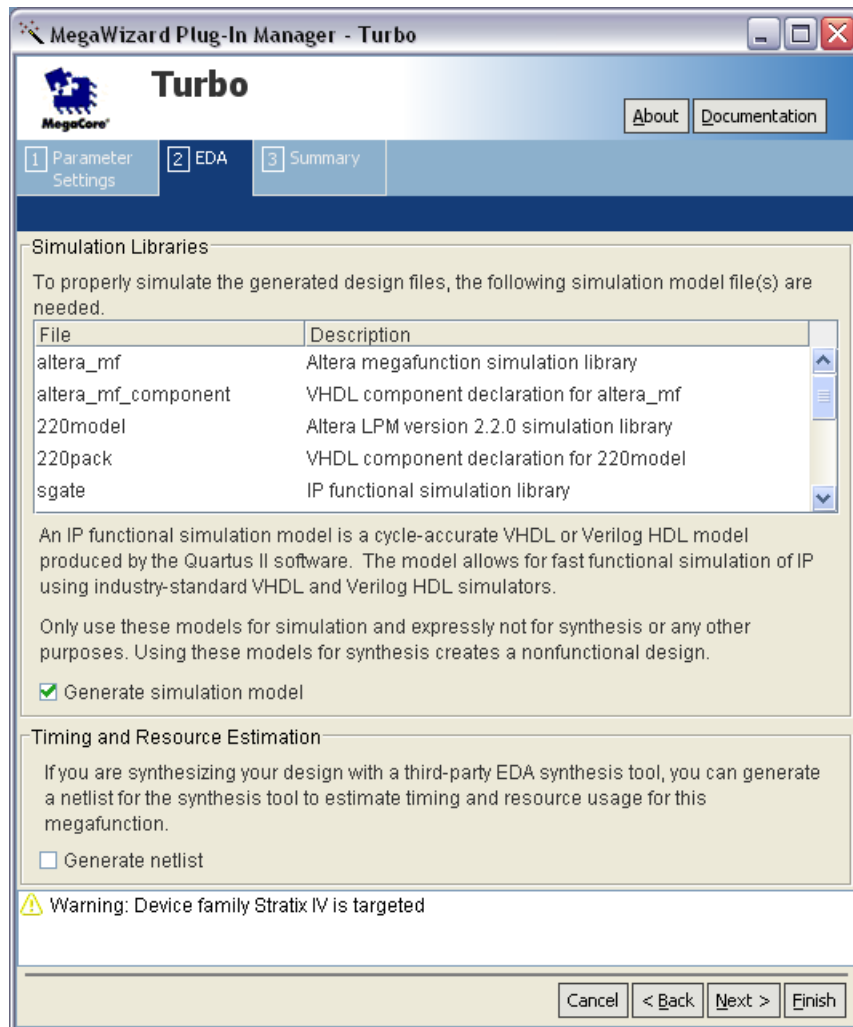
MegaWizard Plug-In Manager - Turbo

MegaCore

Turbo

About Documentation

1 Parameter Settings
2 EDA
3 Summary

Simulation Libraries

To properly simulate the generated design files, the following simulation model file(s) are needed.

| File | Description |
|---|---|
| altera_mf | Altera megafunction simulation library |
| altera_mf_component | VHDL component declaration for altera_mf |
| 220model | Altera LPM version 2.2.0 simulation library |
| 220pack | VHDL component declaration for 220model |
| sgate | IP functional simulation library |

An IP functional simulation model is a cycle-accurate VHDL or Verilog HDL model produced by the Quartus II software. The model allows for fast functional simulation of IP using industry-standard VHDL and Verilog HDL simulators.

Only use these models for simulation and expressly not for synthesis or any other purposes. Using these models for synthesis creates a nonfunctional design.

Generate simulation model

Timing and Resource Estimation

If you are synthesizing your design with a third-party EDA synthesis tool, you can generate a netlist for the synthesis tool to estimate timing and resource usage for this megafunction.

Generate netlist

Warning: Device family Stratix IV is targeted

Cancel < Back Next > Finish